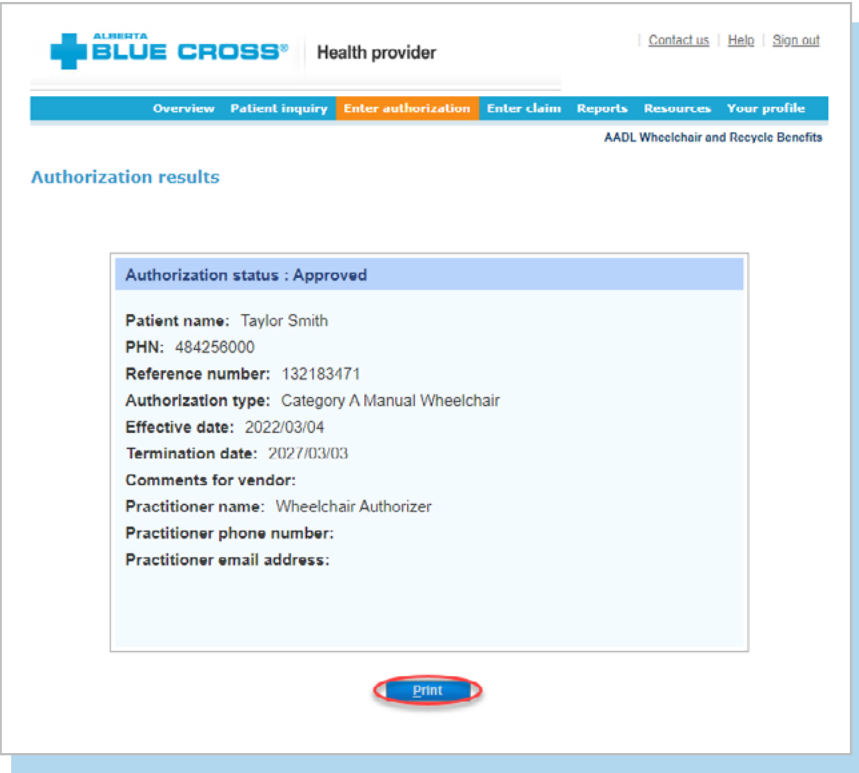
ALBERTA BLUE CROSS® Health provider

Contact us | Help | Sign out

Overview Patient inquiry Enter authorization Enter claim Reports Resources Your profile

AADL Wheelchair and Recycle Benefits

Authorization results

Authorization status : Approved

Patient name: Taylor Smith
PHN: 484256000
Reference number: 132183471
Authorization type: Category A Manual Wheelchair
Effective date: 2022/03/04
Termination date: 2027/03/03
Comments for vendor:
Practitioner name: Wheelchair Authorizer
Practitioner phone number:
Practitioner email address:

Print